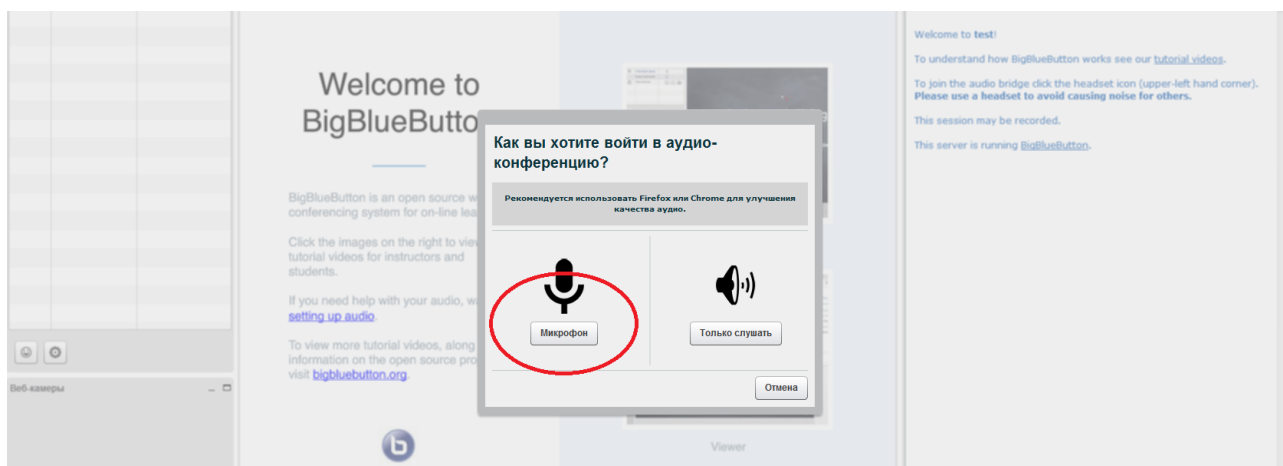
Welcome to BigBlueButto

BigBlueButton is an open source w conferencing system for on-line lea

Click the images on the right to vie tutorial videos for instructors and students.

If you need help with your audio, w setting up audio.

To view more tutorial videos, along information on the open source pro visit bigbluebutton.org.

Веб-камеры

Viewer

Как вы хотите войти в аудио-конференцию?

Рекомендуется использовать Firefox или Chrome для улучшения качества аудио.

Микрофон

Только слушать

Отмена

Welcome to test!

To understand how BigBlueButton works see our tutorial videos.

To join the audio bridge click the headset icon (upper-left hand corner). Please use a headset to avoid causing noise for others.

This session may be recorded.

This server is running BigBlueButton.